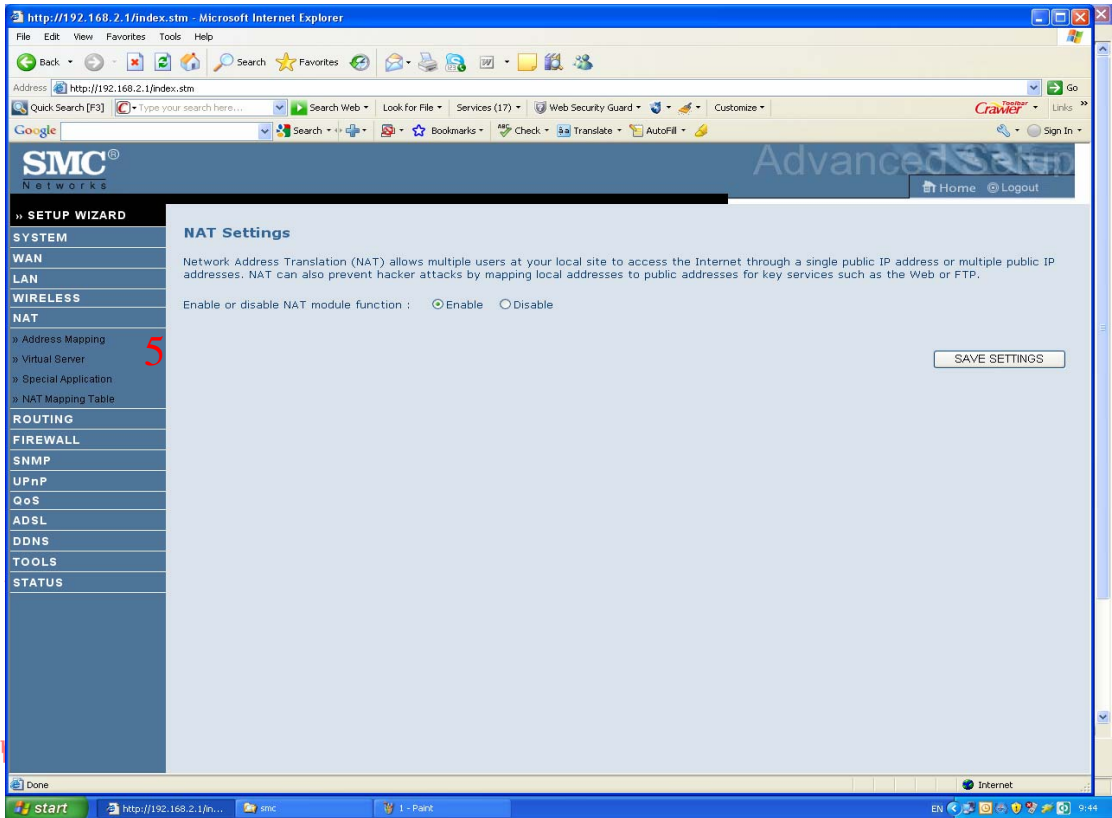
http://192.168.2.1/index.stm - Microsoft Internet Explorer
File Edit View Favorites Tools Help
Back Search Favorites
Address http://192.168.2.1/index.stm Go
Quick Search [F3] Type your search here... Search Web Look for File Services (17) Web Security Guard Customize Crawler Toolbar Links
Google Search Bookmarks Check Translate AutoFill Sign In

SMC® Networks
Advanced Setup
Home Logout

» SETUP WIZARD
SYSTEM
WAN
LAN
WIRELESS
NAT
» Address Mapping
» Virtual Server
» Special Application
» NAT Mapping Table
ROUTING
FIREWALL
SNMP
UPnP
QoS
ADSL
DDNS
TOOLS
STATUS

5

NAT Settings

Network Address Translation (NAT) allows multiple users at your local site to access the Internet through a single public IP address or multiple public IP addresses. NAT can also prevent hacker attacks by mapping local addresses to public addresses for key services such as the Web or FTP.

Enable or disable NAT module function : Enable Disable

SAVE SETTINGS

Done
Internet
start http://192.168.2.1/in... smc 1 - Paint
EN 9:44